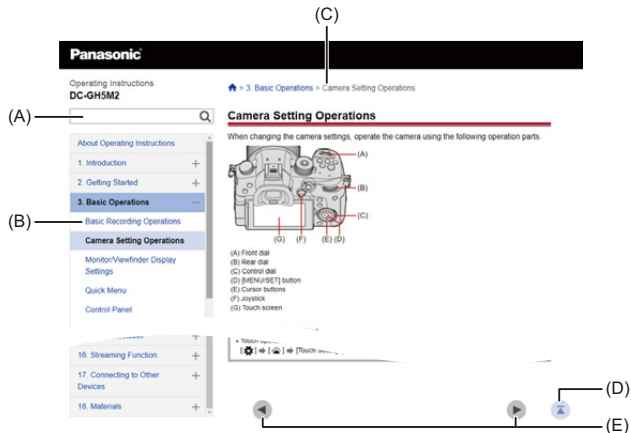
(C)

Panasonic

Operating Instructions
DC-GH5M2

(A)

About Operating Instructions
1. Introduction +
2. Getting Started +
3. Basic Operations −

(B)

Basic Recording Operations
Camera Setting Operations
Monitor/Viewfinder Display Settings
Quick Menu
Control Panel
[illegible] +
16. Streaming Function +
17. Connecting to Other Devices +
18. Materials +

> 3. Basic Operations > Camera Setting Operations

Camera Setting Operations

When changing the camera settings, operate the camera using the following operation parts.

(A)
(B)
(C)
(G) (F) (E) (D)

(A) Front dial
(B) Rear dial
(C) Control dial
(D) [MENU/SET] button
(E) Cursor buttons
(F) Joystick
(G) Touch screen

• Touch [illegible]
[ ] ➡ [ ] ➡ [Touch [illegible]

(D)

(E)